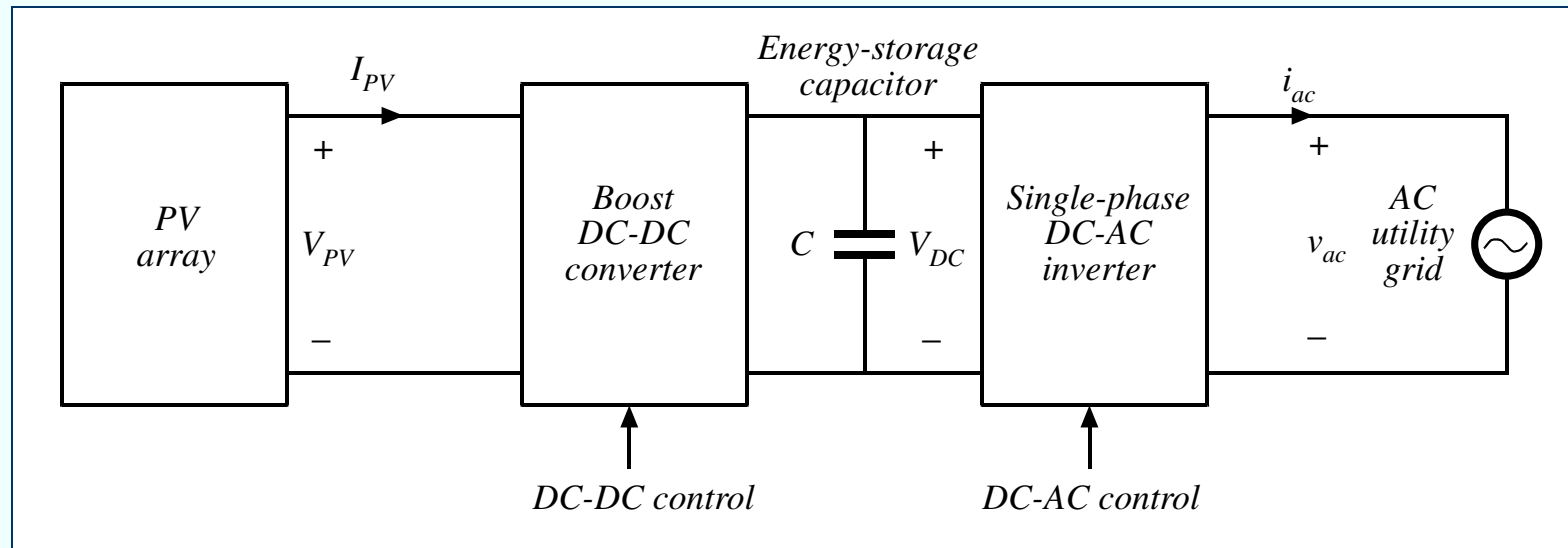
Energy-storage capacitor

$I_{PV}$

$i_{ac}$

PV array

+

$V_{PV}$

–

Boost DC-DC converter

$C$

+

$V_{DC}$

–

Single-phase DC-AC inverter

+

$v_{ac}$

–

AC utility grid

DC-DC control

DC-AC control